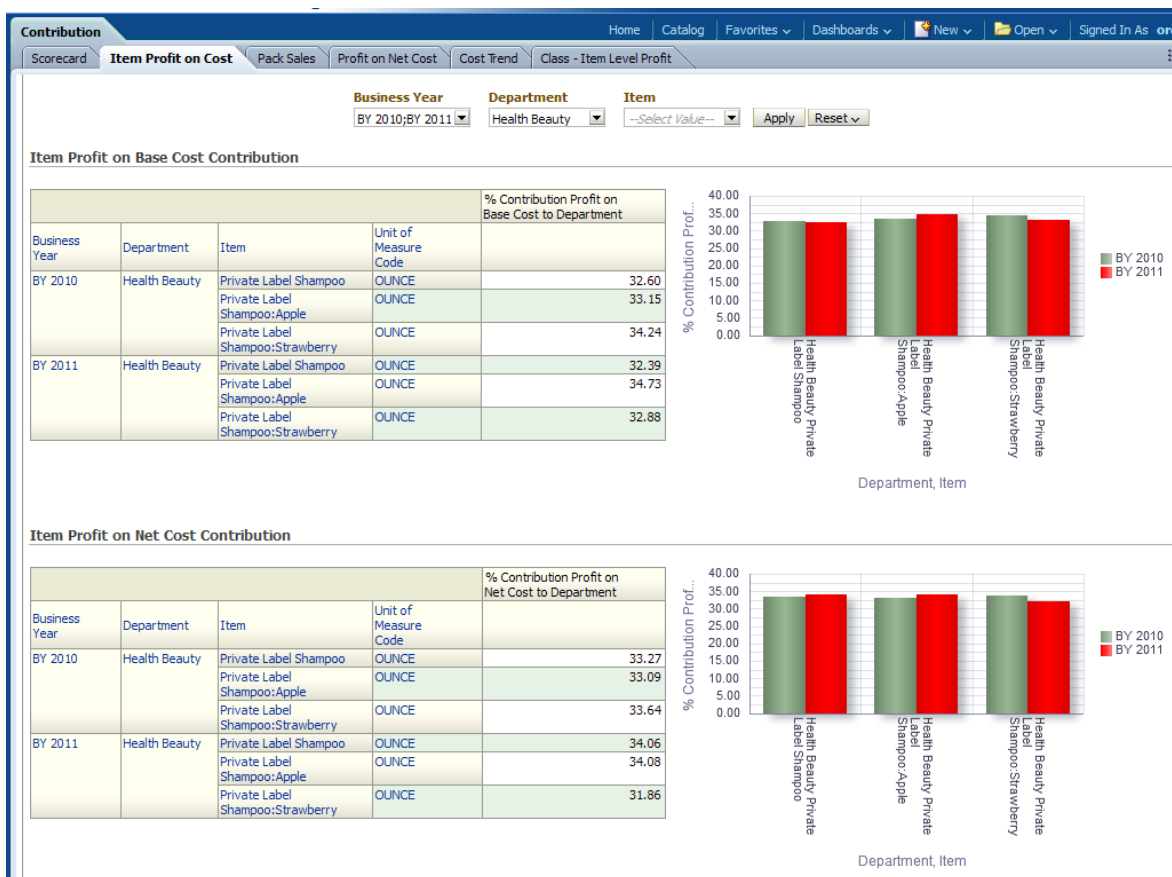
Contribution

Home | Catalog | Favorites | Dashboards | New | Open | Signed In As or

Scorecard | Item Profit on Cost | Pack Sales | Profit on Net Cost | Cost Trend | Class - Item Level Profit

Business Year
BY 2010;BY 2011

Department
Health Beauty

Item
--Select Value--

Apply | Reset

Item Profit on Base Cost Contribution

| | | | | % Contribution Profit on Base Cost to Department |
|---|---|---|---|---|
| Business Year | Department | Item | Unit of Measure Code | |
| BY 2010 | Health Beauty | Private Label Shampoo | OUNCE | 32.60 |
| | | Private Label Shampoo:Apple | OUNCE | 33.15 |
| | | Private Label Shampoo:Strawberry | OUNCE | 34.24 |
| BY 2011 | Health Beauty | Private Label Shampoo | OUNCE | 32.39 |
| | | Private Label Shampoo:Apple | OUNCE | 34.73 |
| | | Private Label Shampoo:Strawberry | OUNCE | 32.88 |

% Contribution Prof...
40.00
35.00
30.00
25.00
20.00
15.00
10.00
5.00
0.00
Health Beauty Private Label Shampoo
Health Beauty Private Label Shampoo:Apple
Health Beauty Private Label Shampoo:Strawberry
Department, Item
BY 2010
BY 2011

Item Profit on Net Cost Contribution

| | | | | % Contribution Profit on Net Cost to Department |
|---|---|---|---|---|
| Business Year | Department | Item | Unit of Measure Code | |
| BY 2010 | Health Beauty | Private Label Shampoo | OUNCE | 33.27 |
| | | Private Label Shampoo:Apple | OUNCE | 33.09 |
| | | Private Label Shampoo:Strawberry | OUNCE | 33.64 |
| BY 2011 | Health Beauty | Private Label Shampoo | OUNCE | 34.06 |
| | | Private Label Shampoo:Apple | OUNCE | 34.08 |
| | | Private Label Shampoo:Strawberry | OUNCE | 31.86 |

% Contribution Prof...
40.00
35.00
30.00
25.00
20.00
15.00
10.00
5.00
0.00
Health Beauty Private Label Shampoo
Health Beauty Private Label Shampoo:Apple
Health Beauty Private Label Shampoo:Strawberry
Department, Item
BY 2010
BY 2011